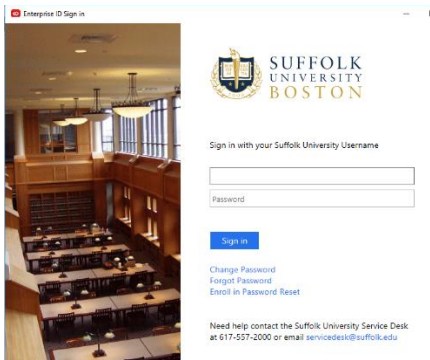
Enterprise ID Sign in

SUFFOLK
UNIVERSITY
BOSTON

Sign in with your Suffolk University Username

Password

Sign in

Change Password
Forgot Password
Enroll in Password Reset

Need help contact the Suffolk University Service Desk at 617-557-2000 or email servicedesk@suffolk.edu